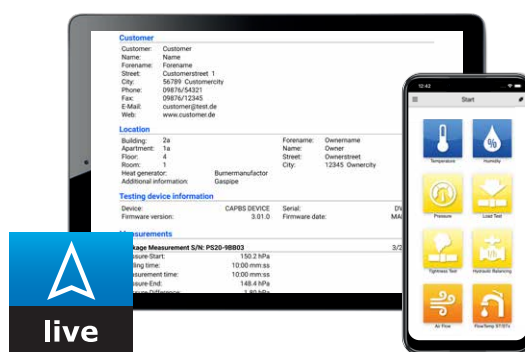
Customer

| Customer: | Customer |
|---|---|
| Name: | Name |
| Forename: | Forename |
| Street: | Customerstreet 1 |
| City: | 56789 Customercity |
| Phone: | 09876/54321 |
| Fax: | 09876/12345 |
| E-Mail: | customer@test.de |
| Web: | www.customer.de |

Location

| Building: | 2a | Forename: | Ownername |
|---|---|---|---|
| Apartment: | 1a | Name: | Owner |
| Floor: | 4 | Street: | Ownerstreet |
| Room: | 1 | City: | 12345 Ownercity |
| Heat generator: | Burnermanufactor | | |
| Additional information: | Gaspipe | | |

Testing device information

| Device: | CAPBS DEVICE | Serial: | DV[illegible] |
|---|---|---|---|
| Firmware version: | 3.01.0 | Firmware date: | MA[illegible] |

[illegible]easurements

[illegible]kage Measurement S/N: PS20-9BB03 3/2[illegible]

| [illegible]ssure-Start: | 150.2 hPa |
|---|---|
| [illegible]ling time: | 10:00 mm:ss |
| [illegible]surement time: | 10:00 mm:ss |
| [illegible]ssure-End: | 148.4 hPa |
| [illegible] | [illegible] |

12:42

Start

Temperature

Humidity

Pressure

Load Test

Tightness Test

Hydraulic Balancing

Air Flow

FlowTemp ST/ST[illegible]

live